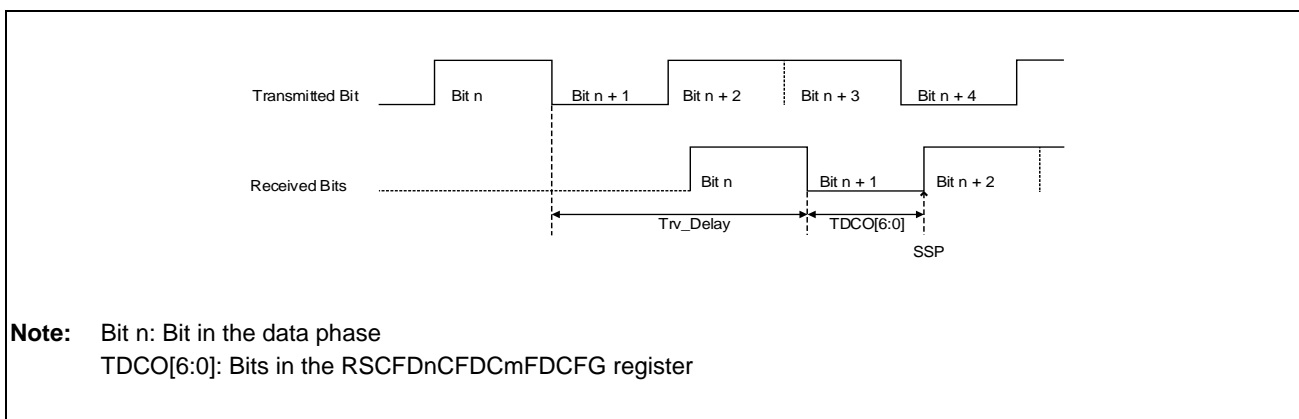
Transmitted Bit
Bit n
Bit n + 1
Bit n + 2
Bit n + 3
Bit n + 4

Received Bits
Bit n
Bit n + 1
Bit n + 2

Trv_Delay
TDCO[6:0]
SSP

**Note:** Bit n: Bit in the data phase
TDCO[6:0]: Bits in the RSCFDnCFDCmFDCFG register